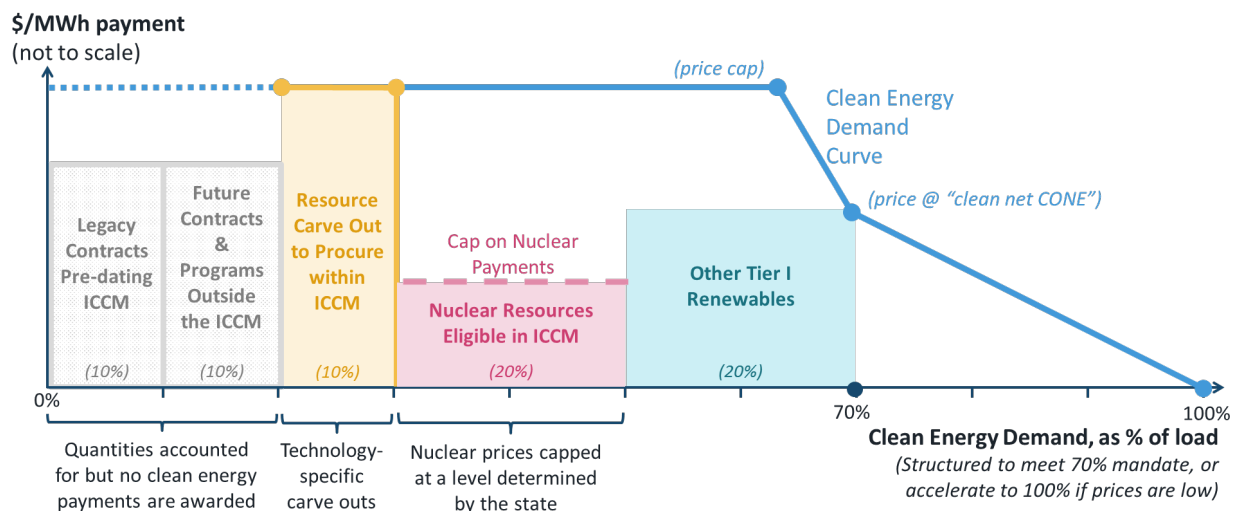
$/MWh payment
(not to scale)

(price cap)

Clean Energy Demand Curve

(price @ "clean net CONE")

Legacy Contracts Pre-dating ICCM

Future Contracts & Programs Outside the ICCM

Resource Carve Out to Procure within ICCM

Cap on Nuclear Payments

Nuclear Resources Eligible in ICCM

Other Tier I Renewables

(10%)

(10%)

(10%)

(20%)

(20%)

0%

70%

100%

Quantities accounted for but no clean energy payments are awarded

Technology-specific carve outs

Nuclear prices capped at a level determined by the state

Clean Energy Demand, as % of load
(Structured to meet 70% mandate, or accelerate to 100% if prices are low)